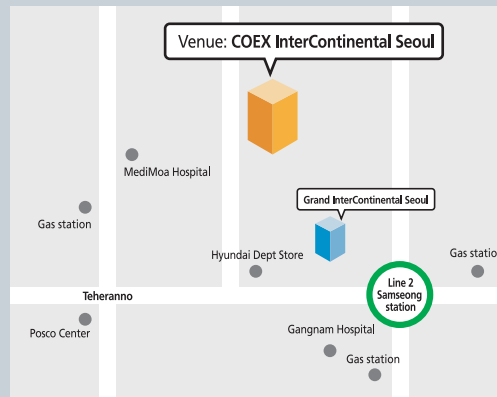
Venue: COEX InterContinental Seoul

MediMoa Hospital

Gas station

Grand InterContinental Seoul

Hyundai Dept Store

Gas station

Teheranno

Line 2 Samseong station

Posco Center

Gangnam Hospital

Gas station